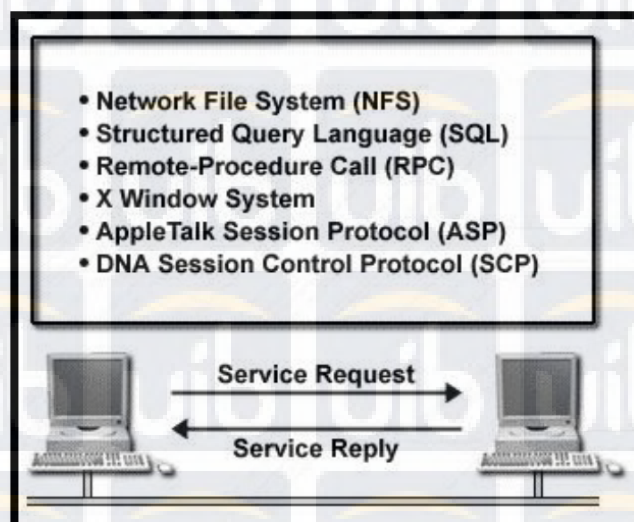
• Network File System (NFS)
• Structured Query Language (SQL)
• Remote-Procedure Call (RPC)
• X Window System
• AppleTalk Session Protocol (ASP)
• DNA Session Control Protocol (SCP)

Service Request

Service Reply